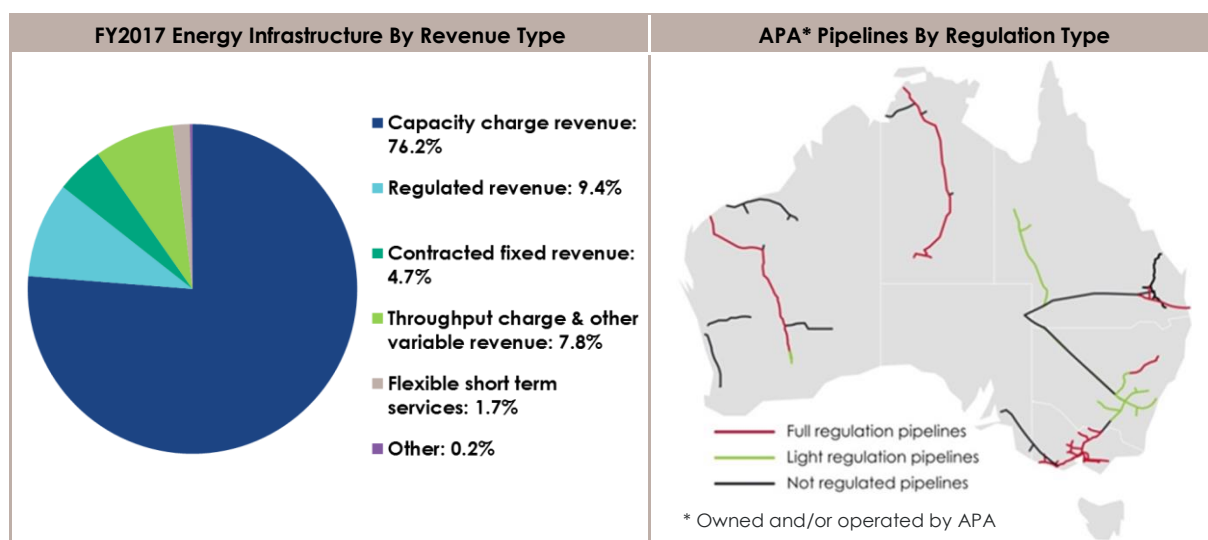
FY2017 Energy Infrastructure By Revenue Type

Capacity charge revenue: 76.2%

Regulated revenue: 9.4%

Contracted fixed revenue: 4.7%

Throughput charge & other variable revenue: 7.8%

Flexible short term services: 1.7%

Other: 0.2%

APA* Pipelines By Regulation Type

Full regulation pipelines

Light regulation pipelines

Not regulated pipelines

* Owned and/or operated by APA